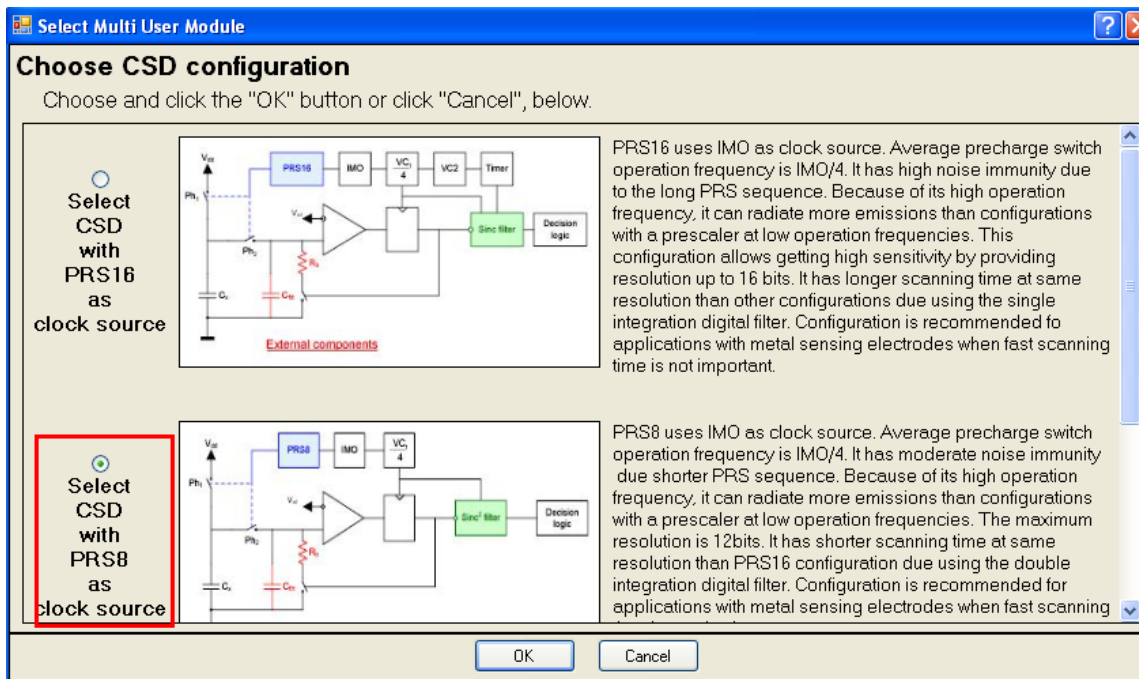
Select Multi User Module

Choose CSD configuration

Choose and click the "OK" button or click "Cancel", below.

Select CSD with PRS16 as clock source

$V_{dd}$ PRS16 IMO $\frac{VC_1}{4}$ VC2 Timer $Ph_1$ $V_{ref}$ Sinc filter Decision logic $Ph_2$ $R_B$ $C_x$ $C_{Mod}$ External components

PRS16 uses IMO as clock source. Average precharge switch operation frequency is IMO/4. It has high noise immunity due to the long PRS sequence. Because of its high operation frequency, it can radiate more emissions than configurations with a prescaler at low operation frequencies. This configuration allows getting high sensitivity by providing resolution up to 16 bits. It has longer scanning time at same resolution than other configurations due using the single integration digital filter. Configuration is recommended fo applications with metal sensing electrodes when fast scanning time is not important.

Select CSD with PRS8 as clock source

$V_{dd}$ PRS8 IMO $\frac{VC_1}{4}$ $Ph_1$ $V_{ref}$ $Sinc^2$ filter Decision logic $Ph_2$ $R_B$ $C_x$ $C_{Mod}$

PRS8 uses IMO as clock source. Average precharge switch operation frequency is IMO/4. It has moderate noise immunity due shorter PRS sequence. Because of its high operation frequency, it can radiate more emissions than configurations with a prescaler at low operation frequencies. The maximum resolution is 12bits. It has shorter scanning time at same resolution than PRS16 configuration due using the double integration digital filter. Configuration is recommended for applications with metal sensing electrodes when fast scanning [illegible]

OK Cancel